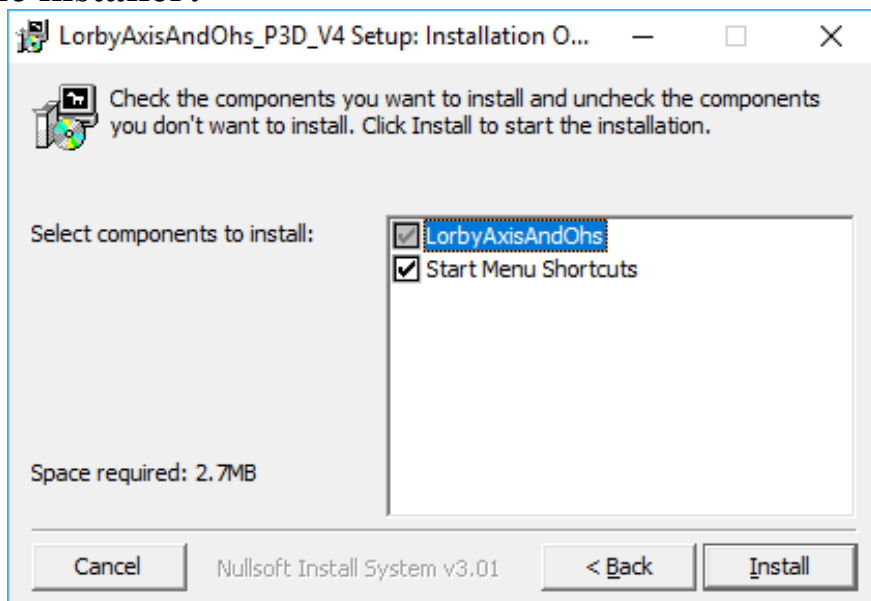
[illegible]

LorbyAxisAndOhs_P3D_V4 Setup: Installation O...

Check the components you want to install and uncheck the components you don't want to install. Click Install to start the installation.

Select components to install:

LorbyAxisAndOhs
Start Menu Shortcuts

Space required: 2.7MB

Cancel

Nullsoft Install System v3.01

< Back

Install